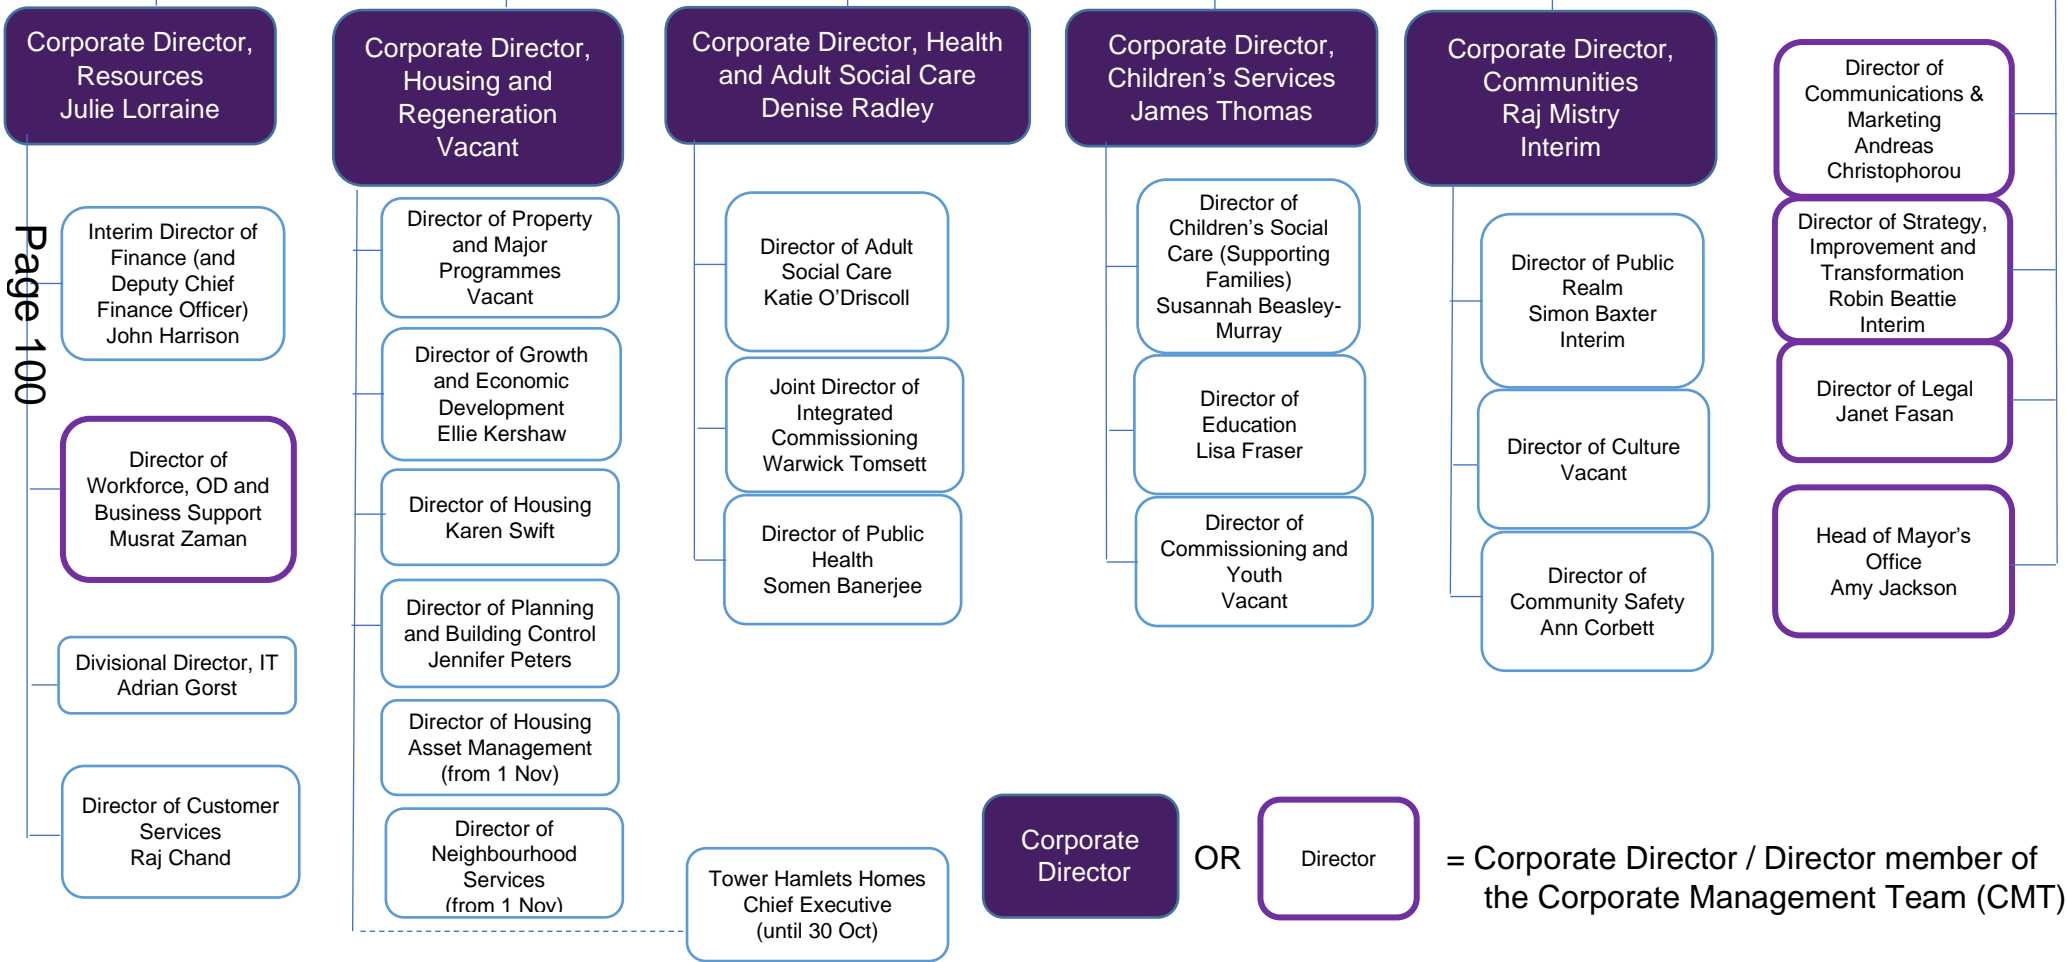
Corporate Director, Resources
Julie Lorraine

Interim Director of Finance (and Deputy Chief Finance Officer)
John Harrison

Director of Workforce, OD and Business Support
Musrat Zaman

Divisional Director, IT
Adrian Gorst

Director of Customer Services
Raj Chand

Page 100

Corporate Director, Housing and Regeneration
Vacant

Director of Property and Major Programmes
Vacant

Director of Growth and Economic Development
Ellie Kershaw

Director of Housing
Karen Swift

Director of Planning and Building Control
Jennifer Peters

Director of Housing Asset Management (from 1 Nov)

Director of Neighbourhood Services (from 1 Nov)

Corporate Director, Health and Adult Social Care
Denise Radley

Director of Adult Social Care
Katie O'Driscoll

Joint Director of Integrated Commissioning
Warwick Tomsett

Director of Public Health
Somen Banerjee

Tower Hamlets Homes Chief Executive (until 30 Oct)

Corporate Director, Children's Services
James Thomas

Director of Children's Social Care (Supporting Families)
Susannah Beasley-Murray

Director of Education
Lisa Fraser

Director of Commissioning and Youth
Vacant

Corporate Director, Communities
Raj Mistry
Interim

Director of Public Realm
Simon Baxter
Interim

Director of Culture
Vacant

Director of Community Safety
Ann Corbett

Director of Communications & Marketing
Andreas Christophorou

Director of Strategy, Improvement and Transformation
Robin Beattie
Interim

Director of Legal
Janet Fasan

Head of Mayor's Office
Amy Jackson

Corporate Director OR Director = Corporate Director / Director member of the Corporate Management Team (CMT)